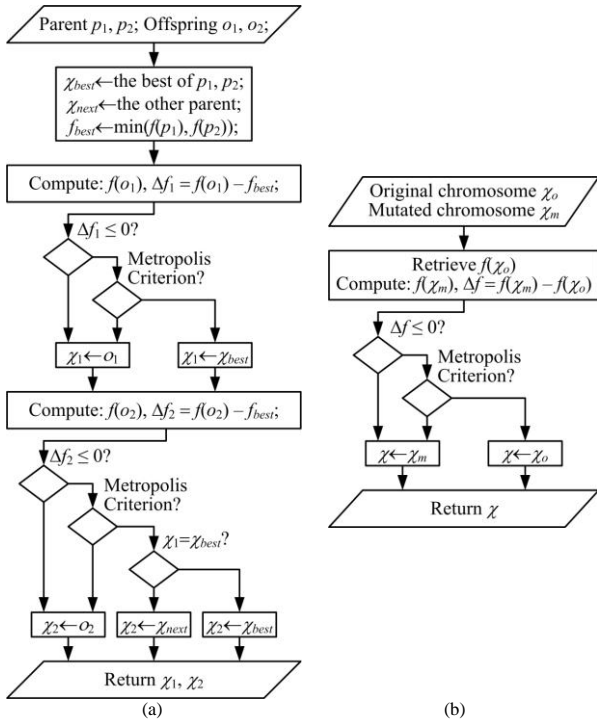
Parent $p_1$, $p_2$; Offspring $o_1$, $o_2$;

$\chi_{best}$←the best of $p_1$, $p_2$;
$\chi_{next}$←the other parent;
$f_{best}$←min($f(p_1)$, $f(p_2)$);

Compute: $f(o_1)$, $\Delta f_1 = f(o_1) - f_{best}$;

$\Delta f_1 \leq 0$?

Metropolis Criterion?

$\chi_1 \leftarrow o_1$

$\chi_1 \leftarrow \chi_{best}$

Compute: $f(o_2)$, $\Delta f_2 = f(o_2) - f_{best}$;

$\Delta f_2 \leq 0$?

Metropolis Criterion?

$\chi_1 = \chi_{best}$?

$\chi_2 \leftarrow o_2$

$\chi_2 \leftarrow \chi_{next}$

$\chi_2 \leftarrow \chi_{best}$

Return $\chi_1$, $\chi_2$

(a)

Original chromosome $\chi_o$
Mutated chromosome $\chi_m$

Retrieve $f(\chi_o)$
Compute: $f(\chi_m)$, $\Delta f = f(\chi_m) - f(\chi_o)$

$\Delta f \leq 0$?

Metropolis Criterion?

$\chi \leftarrow \chi_m$

$\chi \leftarrow \chi_o$

Return $\chi$

(b)